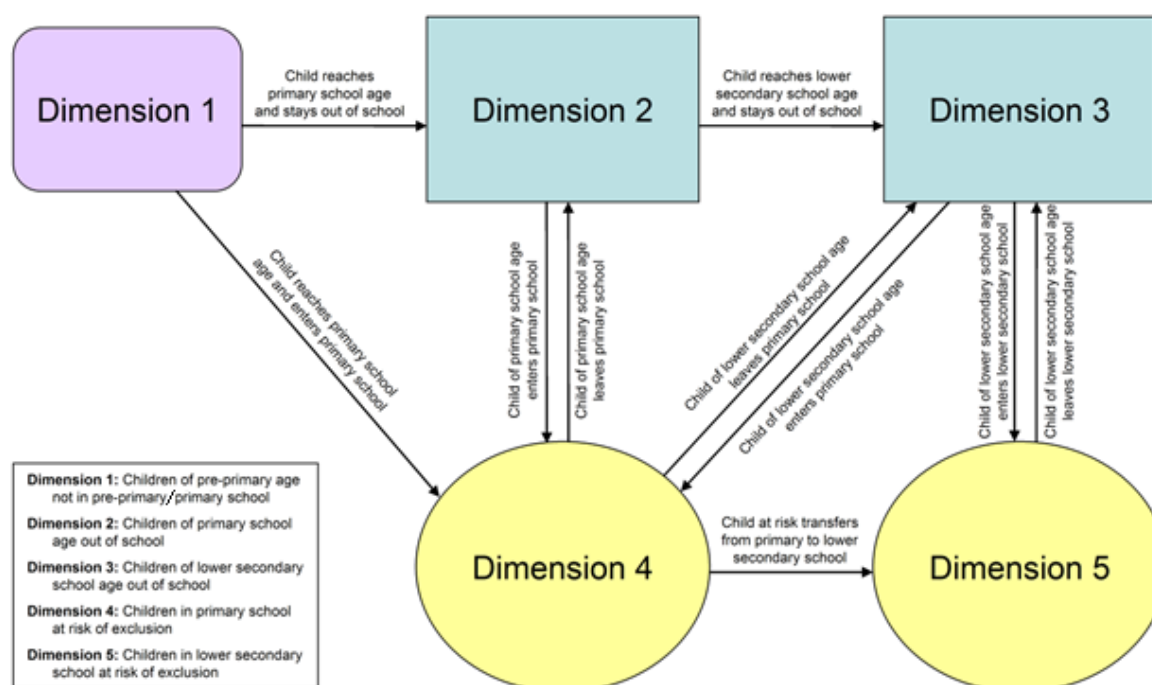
Dimension 1

Child reaches primary school age and stays out of school

Dimension 2

Child reaches lower secondary school age and stays out of school

Dimension 3

Child reaches primary school age and enters primary school

Child of primary school age enters primary school

Child of primary school age leaves primary school

Child of lower secondary school age leaves primary school

Child of lower secondary school age enters primary school

Child of lower secondary school age enters lower secondary school

Child of lower secondary school age leaves lower secondary school

Dimension 4

Child at risk transfers from primary to lower secondary school

Dimension 5

**Dimension 1:** Children of pre-primary age not in pre-primary/primary school

**Dimension 2:** Children of primary school age out of school

**Dimension 3:** Children of lower secondary school age out of school

**Dimension 4:** Children in primary school at risk of exclusion

**Dimension 5:** Children in lower secondary school at risk of exclusion